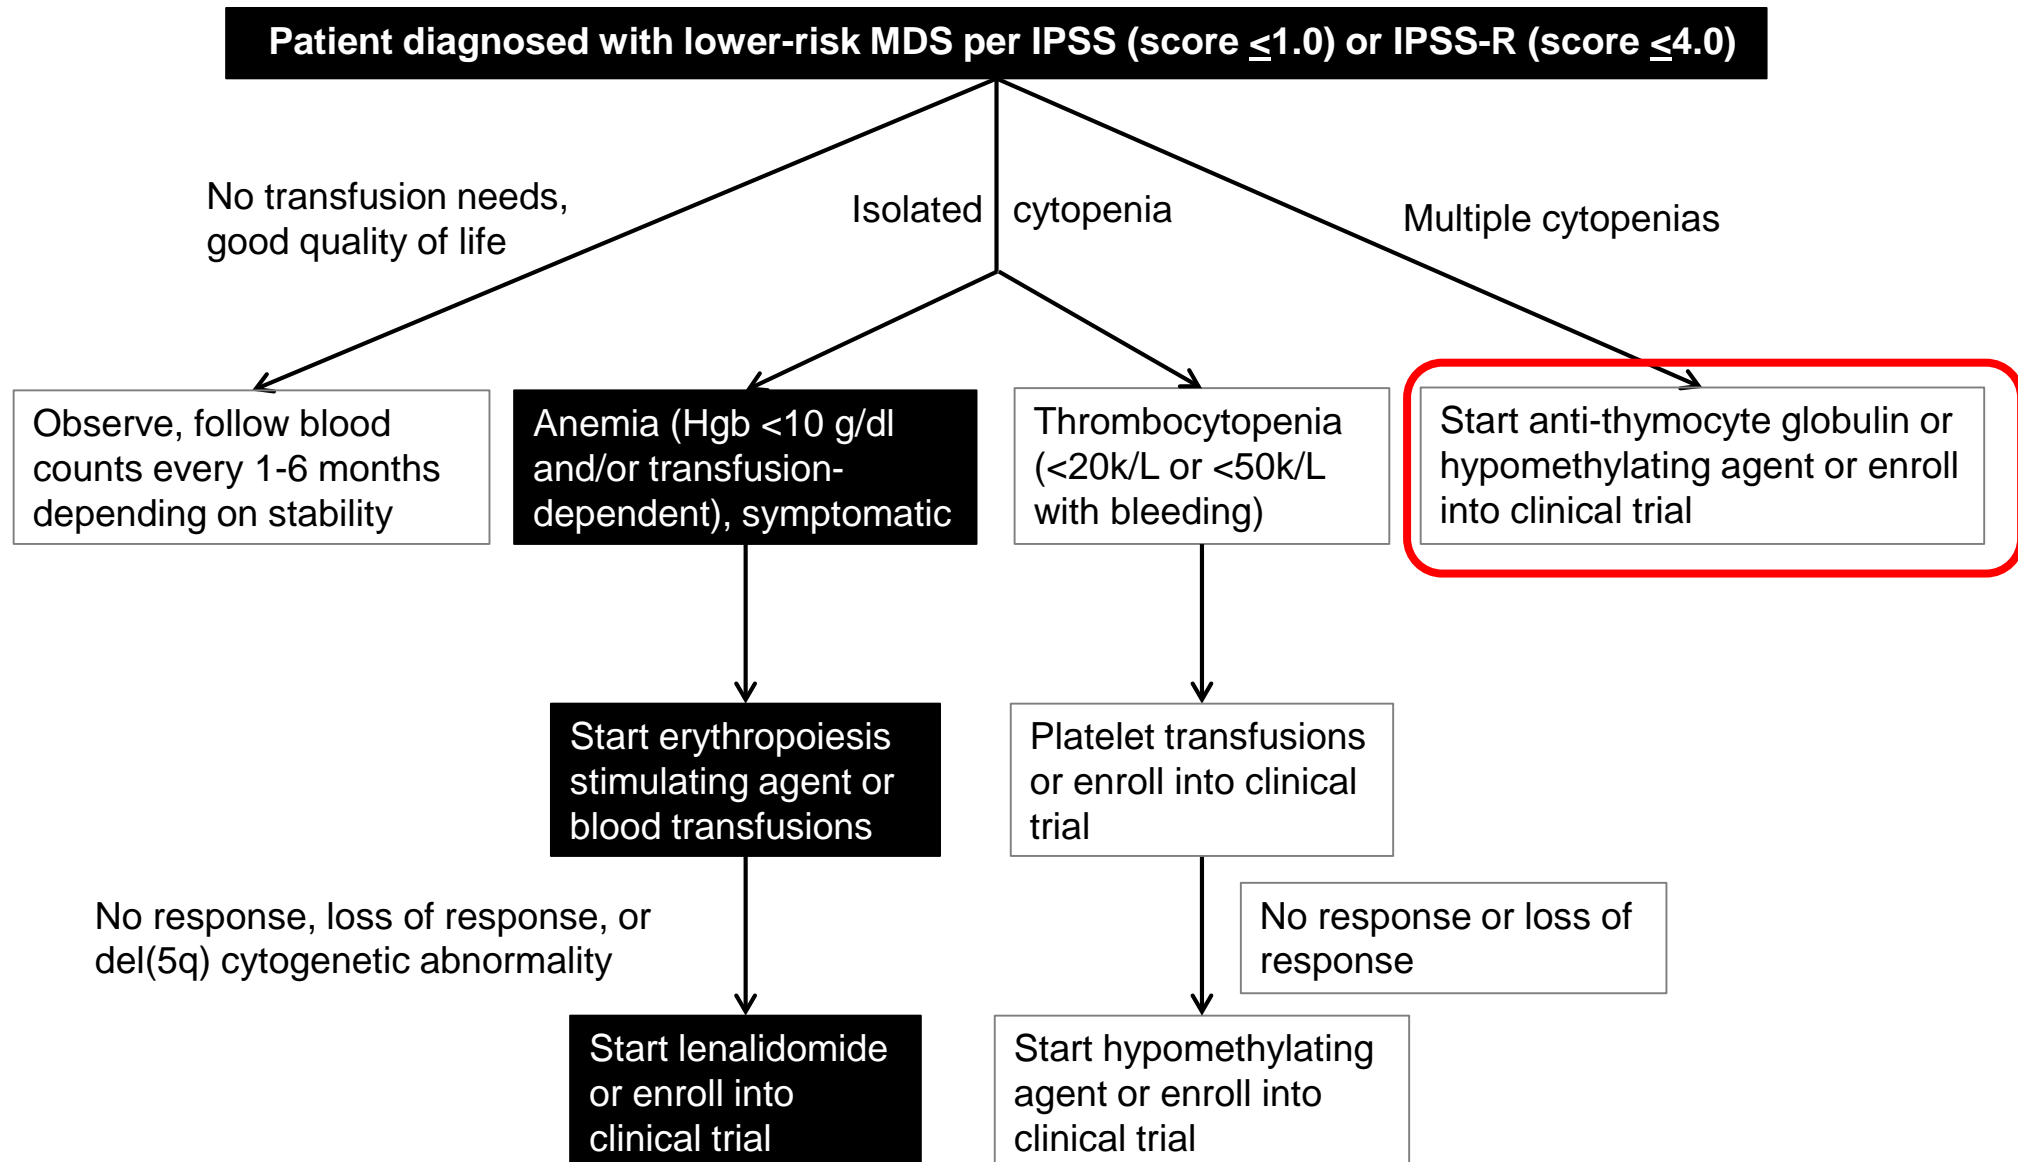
Patient diagnosed with lower-risk MDS per IPSS (score $\leq$1.0) or IPSS-R (score $\leq$4.0)

No transfusion needs, good quality of life

Isolated cytopenia

Multiple cytopenias

Observe, follow blood counts every 1-6 months depending on stability

Anemia (Hgb <10 g/dl and/or transfusion-dependent), symptomatic

Thrombocytopenia (<20k/L or <50k/L with bleeding)

Start anti-thymocyte globulin or hypomethylating agent or enroll into clinical trial

Start erythropoiesis stimulating agent or blood transfusions

Platelet transfusions or enroll into clinical trial

No response, loss of response, or del(5q) cytogenetic abnormality

No response or loss of response

Start lenalidomide or enroll into clinical trial

Start hypomethylating agent or enroll into clinical trial